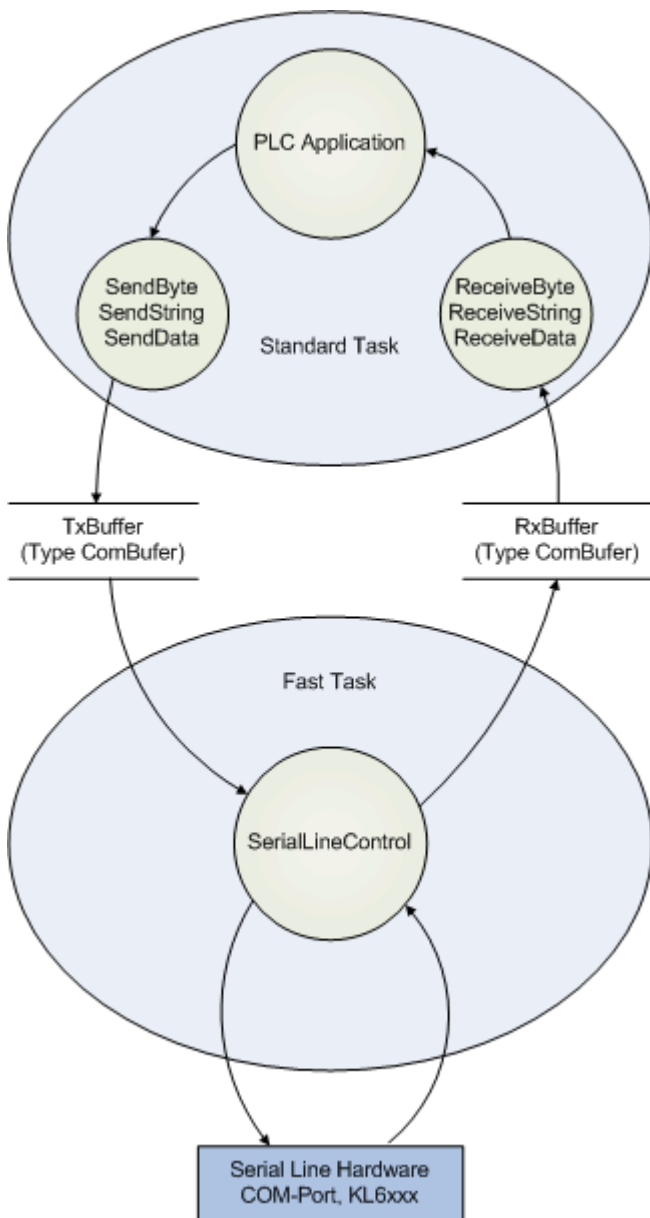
PLC Application

SendByte
SendString
SendData

Standard Task

ReceiveByte
ReceiveString
ReceiveData

TxBuffer
(Type ComBufer)

RxBuffer
(Type ComBufer)

Fast Task

SerialLineControl

Serial Line Hardware
COM-Port, KL6xxx